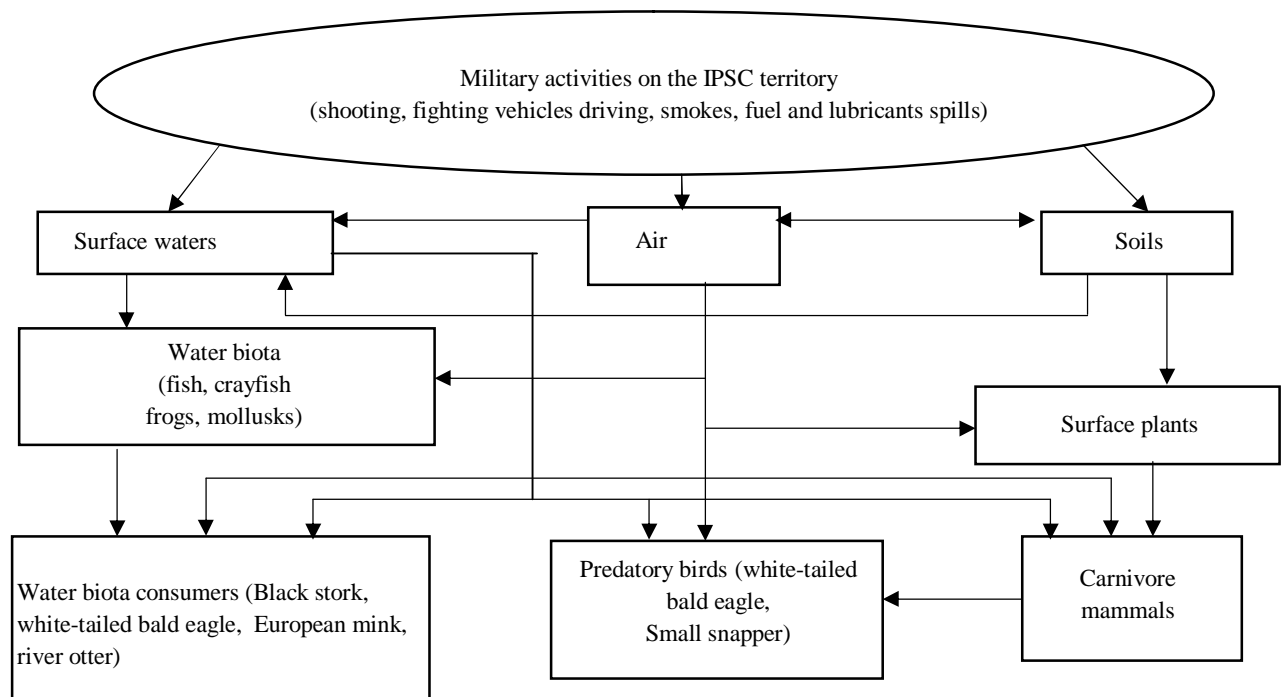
Military activities on the IPSC territory
(shooting, fighting vehicles driving, smokes, fuel and lubricants spills)

Surface waters

Air

Soils

Water biota
(fish, crayfish
frogs, mollusks)

Surface plants

Water biota consumers (Black stork, white-tailed bald eagle, European mink, river otter)

Predatory birds (white-tailed bald eagle,
Small snapper)

Carnivore mammals